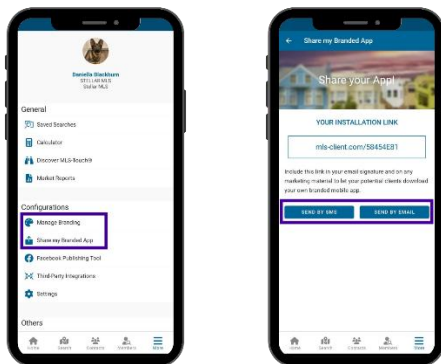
Danielle Blackburn
STELLAR MLS
Stellar MLS

General

Saved Searches

Calculator

Discover MLS-Touch

Market Reports

Configurations

Manage Branding

Share my Branded App

Facebook Publishing Tool

Third-Party Integrations

Settings

Others

Home Search Contacts Members More

Share my Branded App

Share your App!

YOUR INSTALLATION LINK

mls-client.com/58454E81

Include this link in your email signature and on any marketing material to let your potential clients download your own branded mobile app.

SEND BY SMS

SEND BY EMAIL

Home Search Contacts Members More